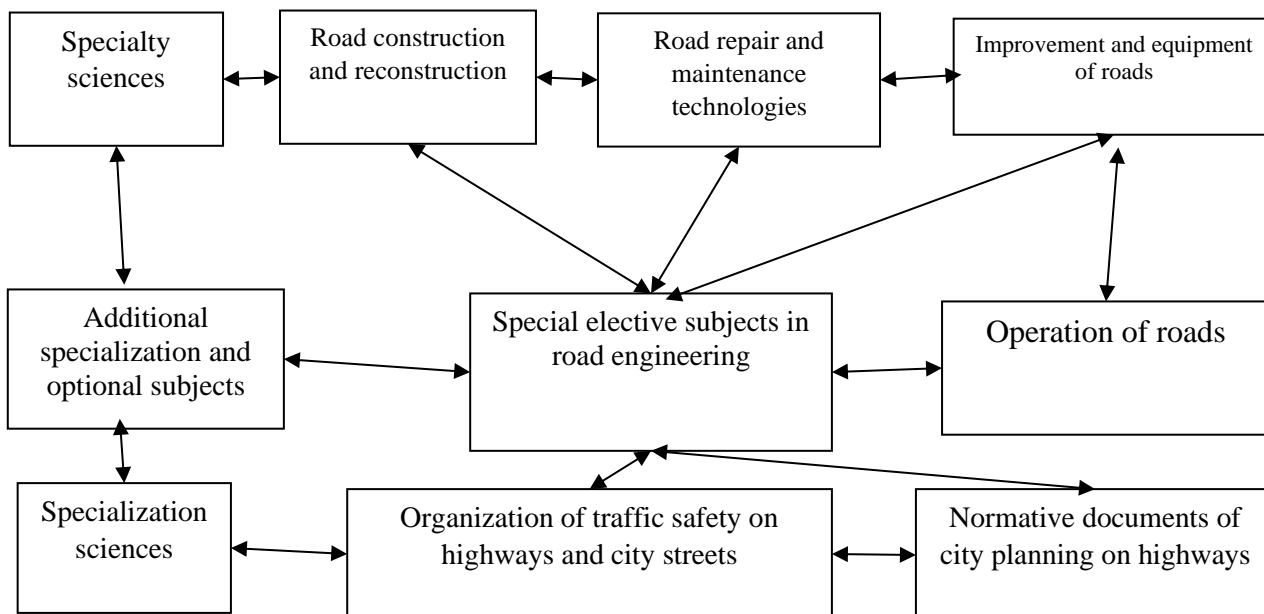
Specialty sciences

Road construction and reconstruction

Road repair and maintenance technologies

Improvement and equipment of roads

Additional specialization and optional subjects

Special elective subjects in road engineering

Operation of roads

Specialization sciences

Organization of traffic safety on highways and city streets

Normative documents of city planning on highways